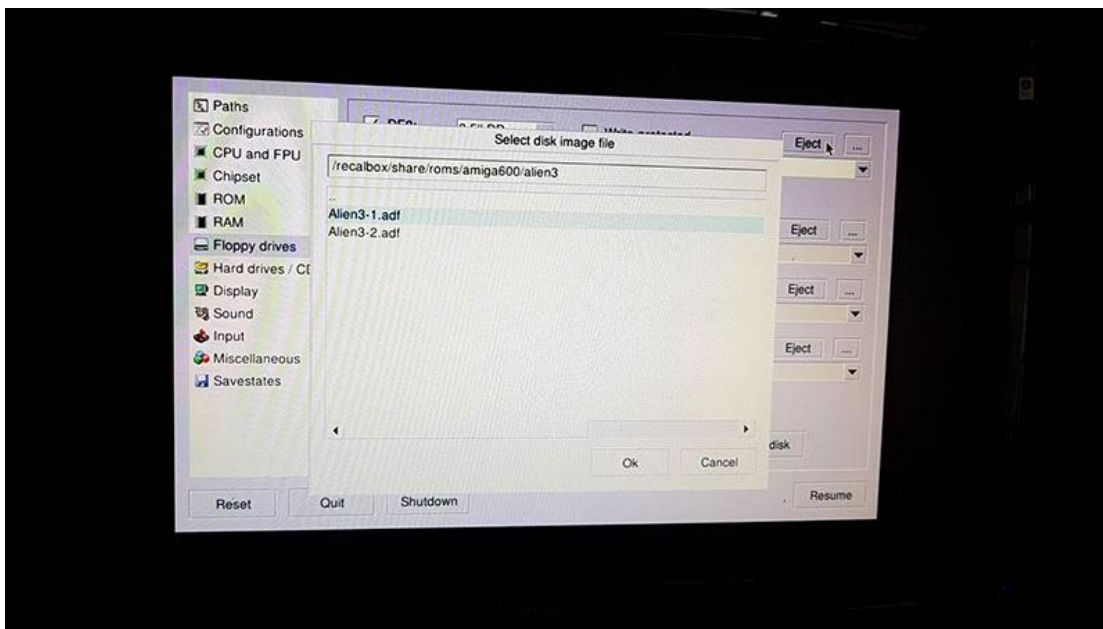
Paths
Configurations
CPU and FPU
Chipset
ROM
RAM
Floppy drives
Hard drives / C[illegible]
Display
Sound
Input
Miscellaneous
Savestates

DF0: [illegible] Write-protected
Eject ...

Select disk image file
/recalbox/share/roms/amiga600/alien3
..
Alien3-1.adf
Alien3-2.adf

Ok Cancel

Eject ...
Eject ...
Eject ...
disk

Reset Quit Shutdown Resume